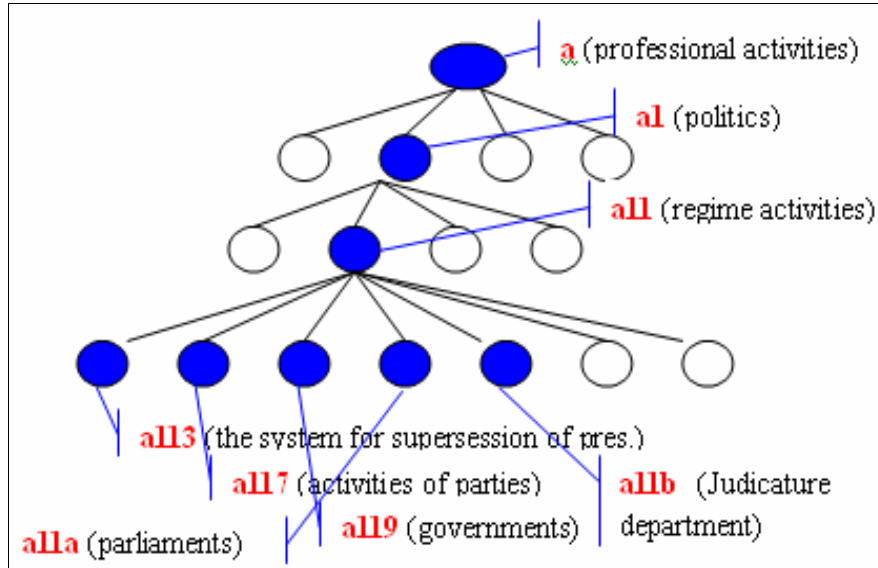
a (professional activities)

a1 (politics)

a11 (regime activities)

a113 (the system for supersession of pres.)

a117 (activities of parties)

a11b (Judicature department)

a119 (governments)

a11a (parliaments)